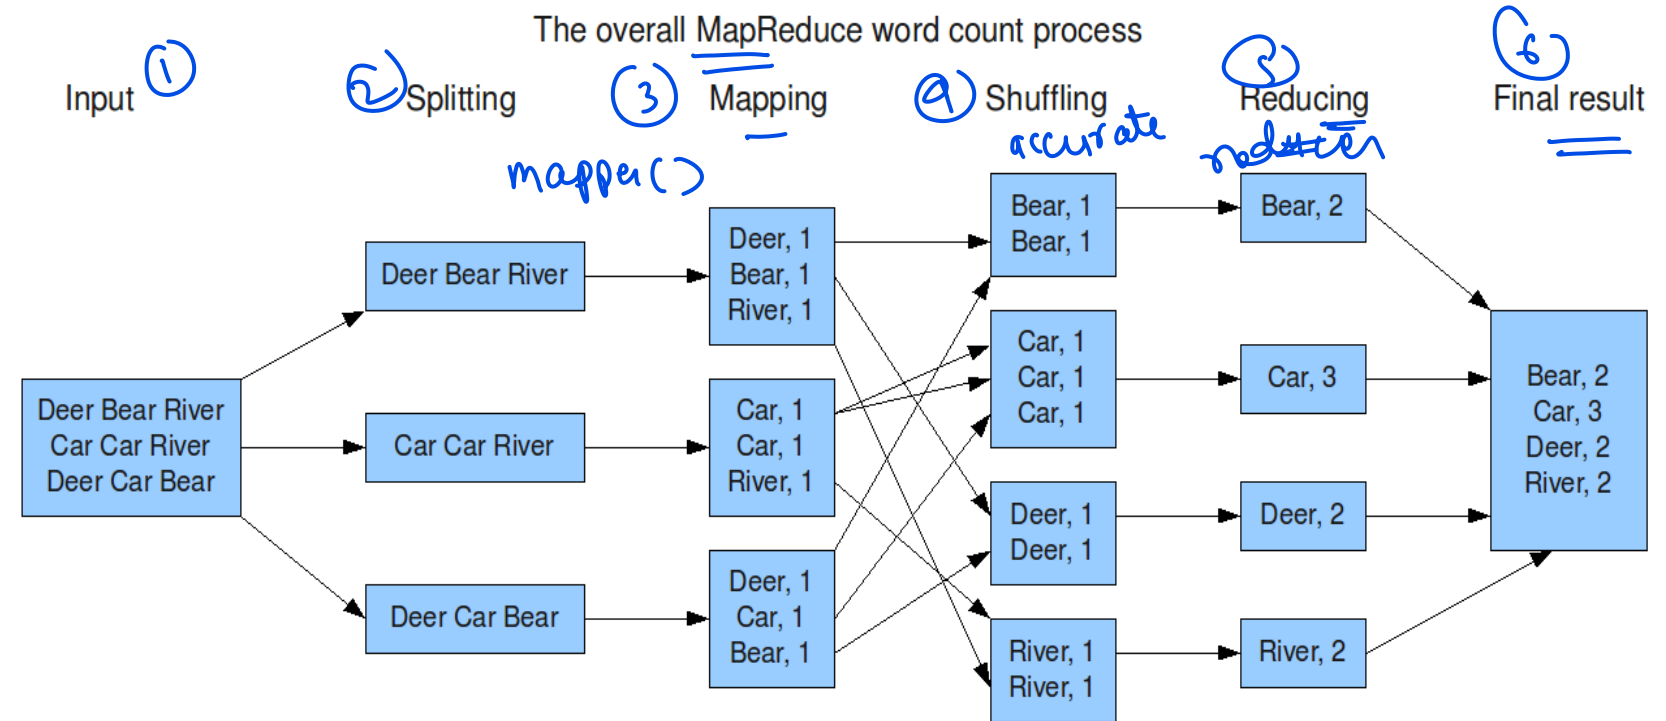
The overall MapReduce word count process

Input ①

② Splitting

③ Mapping

mapper( )

④ Shuffling

accurate

⑤ Reducing

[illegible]

⑥ Final result

Deer Bear River
Car Car River
Deer Car Bear

Deer Bear River

Car Car River

Deer Car Bear

Deer, 1
Bear, 1
River, 1

Car, 1
Car, 1
River, 1

Deer, 1
Car, 1
Bear, 1

Bear, 1
Bear, 1

Car, 1
Car, 1
Car, 1

Deer, 1
Deer, 1

River, 1
River, 1

Bear, 2

Car, 3

Deer, 2

River, 2

Bear, 2
Car, 3
Deer, 2
River, 2